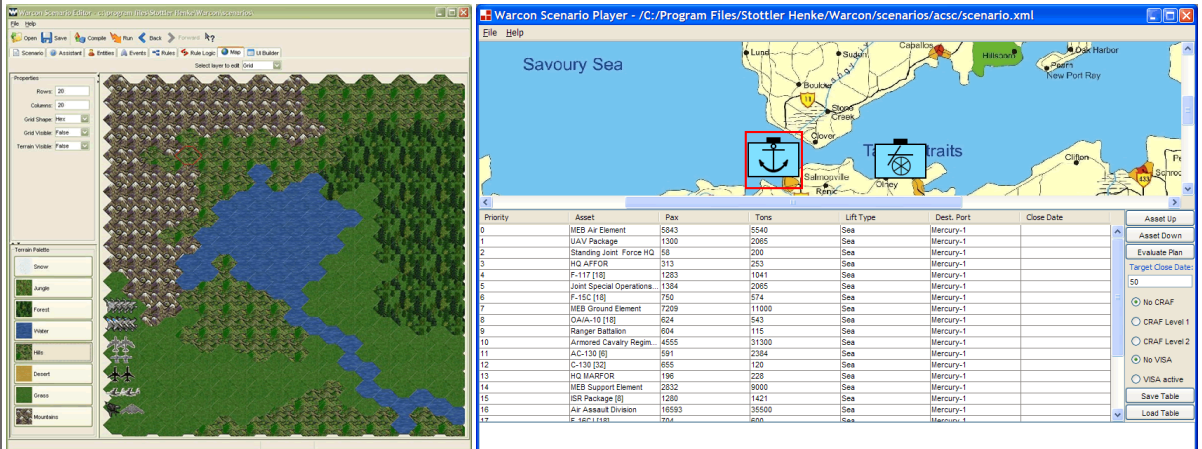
Warcon Scenario Editor - c:\program files\Stottler Henke\Warcon\scenarios

File Help

Open Save Compile Run Back Forward

Scenario Assistant Entities Events Rules Rule Logic Map UI Builder

Select layer to edit Grid

Properties

Rows: 20

Columns: 20

Grid Shape: Hex

Grid Visible: False

Terrain Visible: False

Terrain Palette

Snow

Jungle

Forest

Water

Hills

Desert

Grass

Mountains

Warcon Scenario Player - /C:/Program Files/Stottler Henke/Warcon/scenarios/acsc/scenario.xml

File Help

Savoury Sea

Lund Sudan Caballos Hillsdale Oak Harbor New Port Rey Boulder Stone Creek Clover Salmonville Olney Clifton Schrod Straits

| Priority | Asset | Pax | Tons | Lift Type | Dest. Port | Close Date |
|---|---|---|---|---|---|---|
| 0 | MEB Air Element | 5843 | 5540 | Sea | Mercury-1 | |
| 1 | UAV Package | 1300 | 2065 | Sea | Mercury-1 | |
| 2 | Standing Joint Force HQ | 58 | 200 | Sea | Mercury-1 | |
| 3 | HQ AFFOR | 313 | 253 | Sea | Mercury-1 | |
| 4 | F-117 [18] | 1283 | 1041 | Sea | Mercury-1 | |
| 5 | Joint Special Operations... | 1384 | 2065 | Sea | Mercury-1 | |
| 6 | F-15C [18] | 750 | 574 | Sea | Mercury-1 | |
| 7 | MEB Ground Element | 7209 | 11000 | Sea | Mercury-1 | |
| 8 | OA/A-10 [18] | 624 | 543 | Sea | Mercury-1 | |
| 9 | Ranger Battalion | 604 | 115 | Sea | Mercury-1 | |
| 10 | Armored Cavalry Regim... | 4555 | 31300 | Sea | Mercury-1 | |
| 11 | AC-130 [6] | 591 | 2384 | Sea | Mercury-1 | |
| 12 | C-130 [32] | 655 | 120 | Sea | Mercury-1 | |
| 13 | HQ MARFOR | 196 | 228 | Sea | Mercury-1 | |
| 14 | MEB Support Element | 2832 | 9000 | Sea | Mercury-1 | |
| 15 | ISR Package [8] | 1280 | 1421 | Sea | Mercury-1 | |
| 16 | Air Assault Division | 16593 | 35500 | Sea | Mercury-1 | |

Asset Up

Asset Down

Evaluate Plan

Target Close Date:

50

No CRAF

CRAF Level 1

CRAF Level 2

No VISA

VISA active

Save Table

Load Table